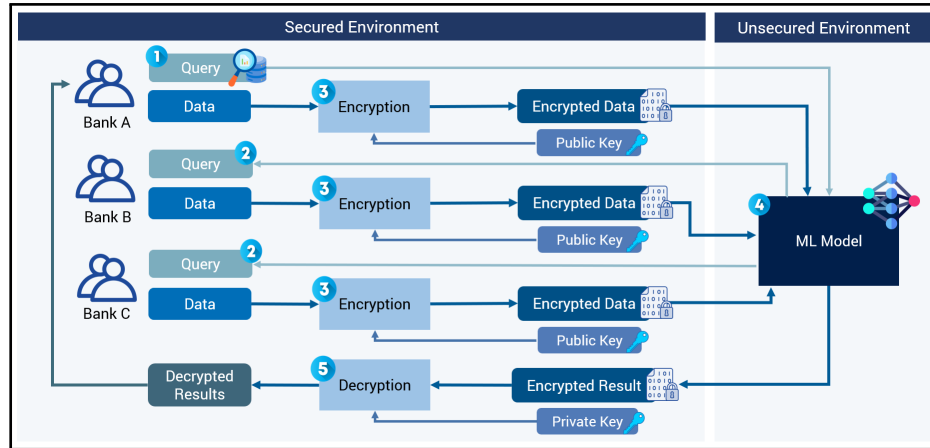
Secured Environment

Unsecured Environment

1 Query

Bank A

Data

3 Encryption

Encrypted Data

Public Key

2 Query

Bank B

Data

3 Encryption

Encrypted Data

Public Key

4 ML Model

2 Query

Bank C

Data

3 Encryption

Encrypted Data

Public Key

Decrypted Results

5 Decryption

Encrypted Result

Private Key